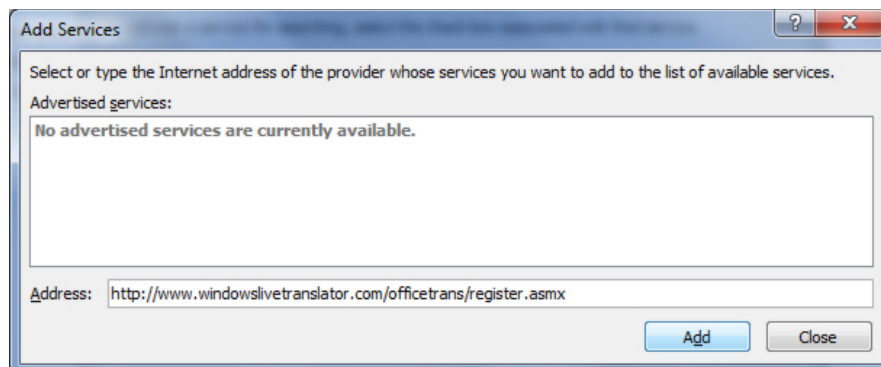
Add Services

?

X

Select or type the Internet address of the provider whose services you want to add to the list of available services.

Advertised services:

No advertised services are currently available.

Address: http://www.windowslivetranslator.com/officetrans/register.asmx

Add

Close